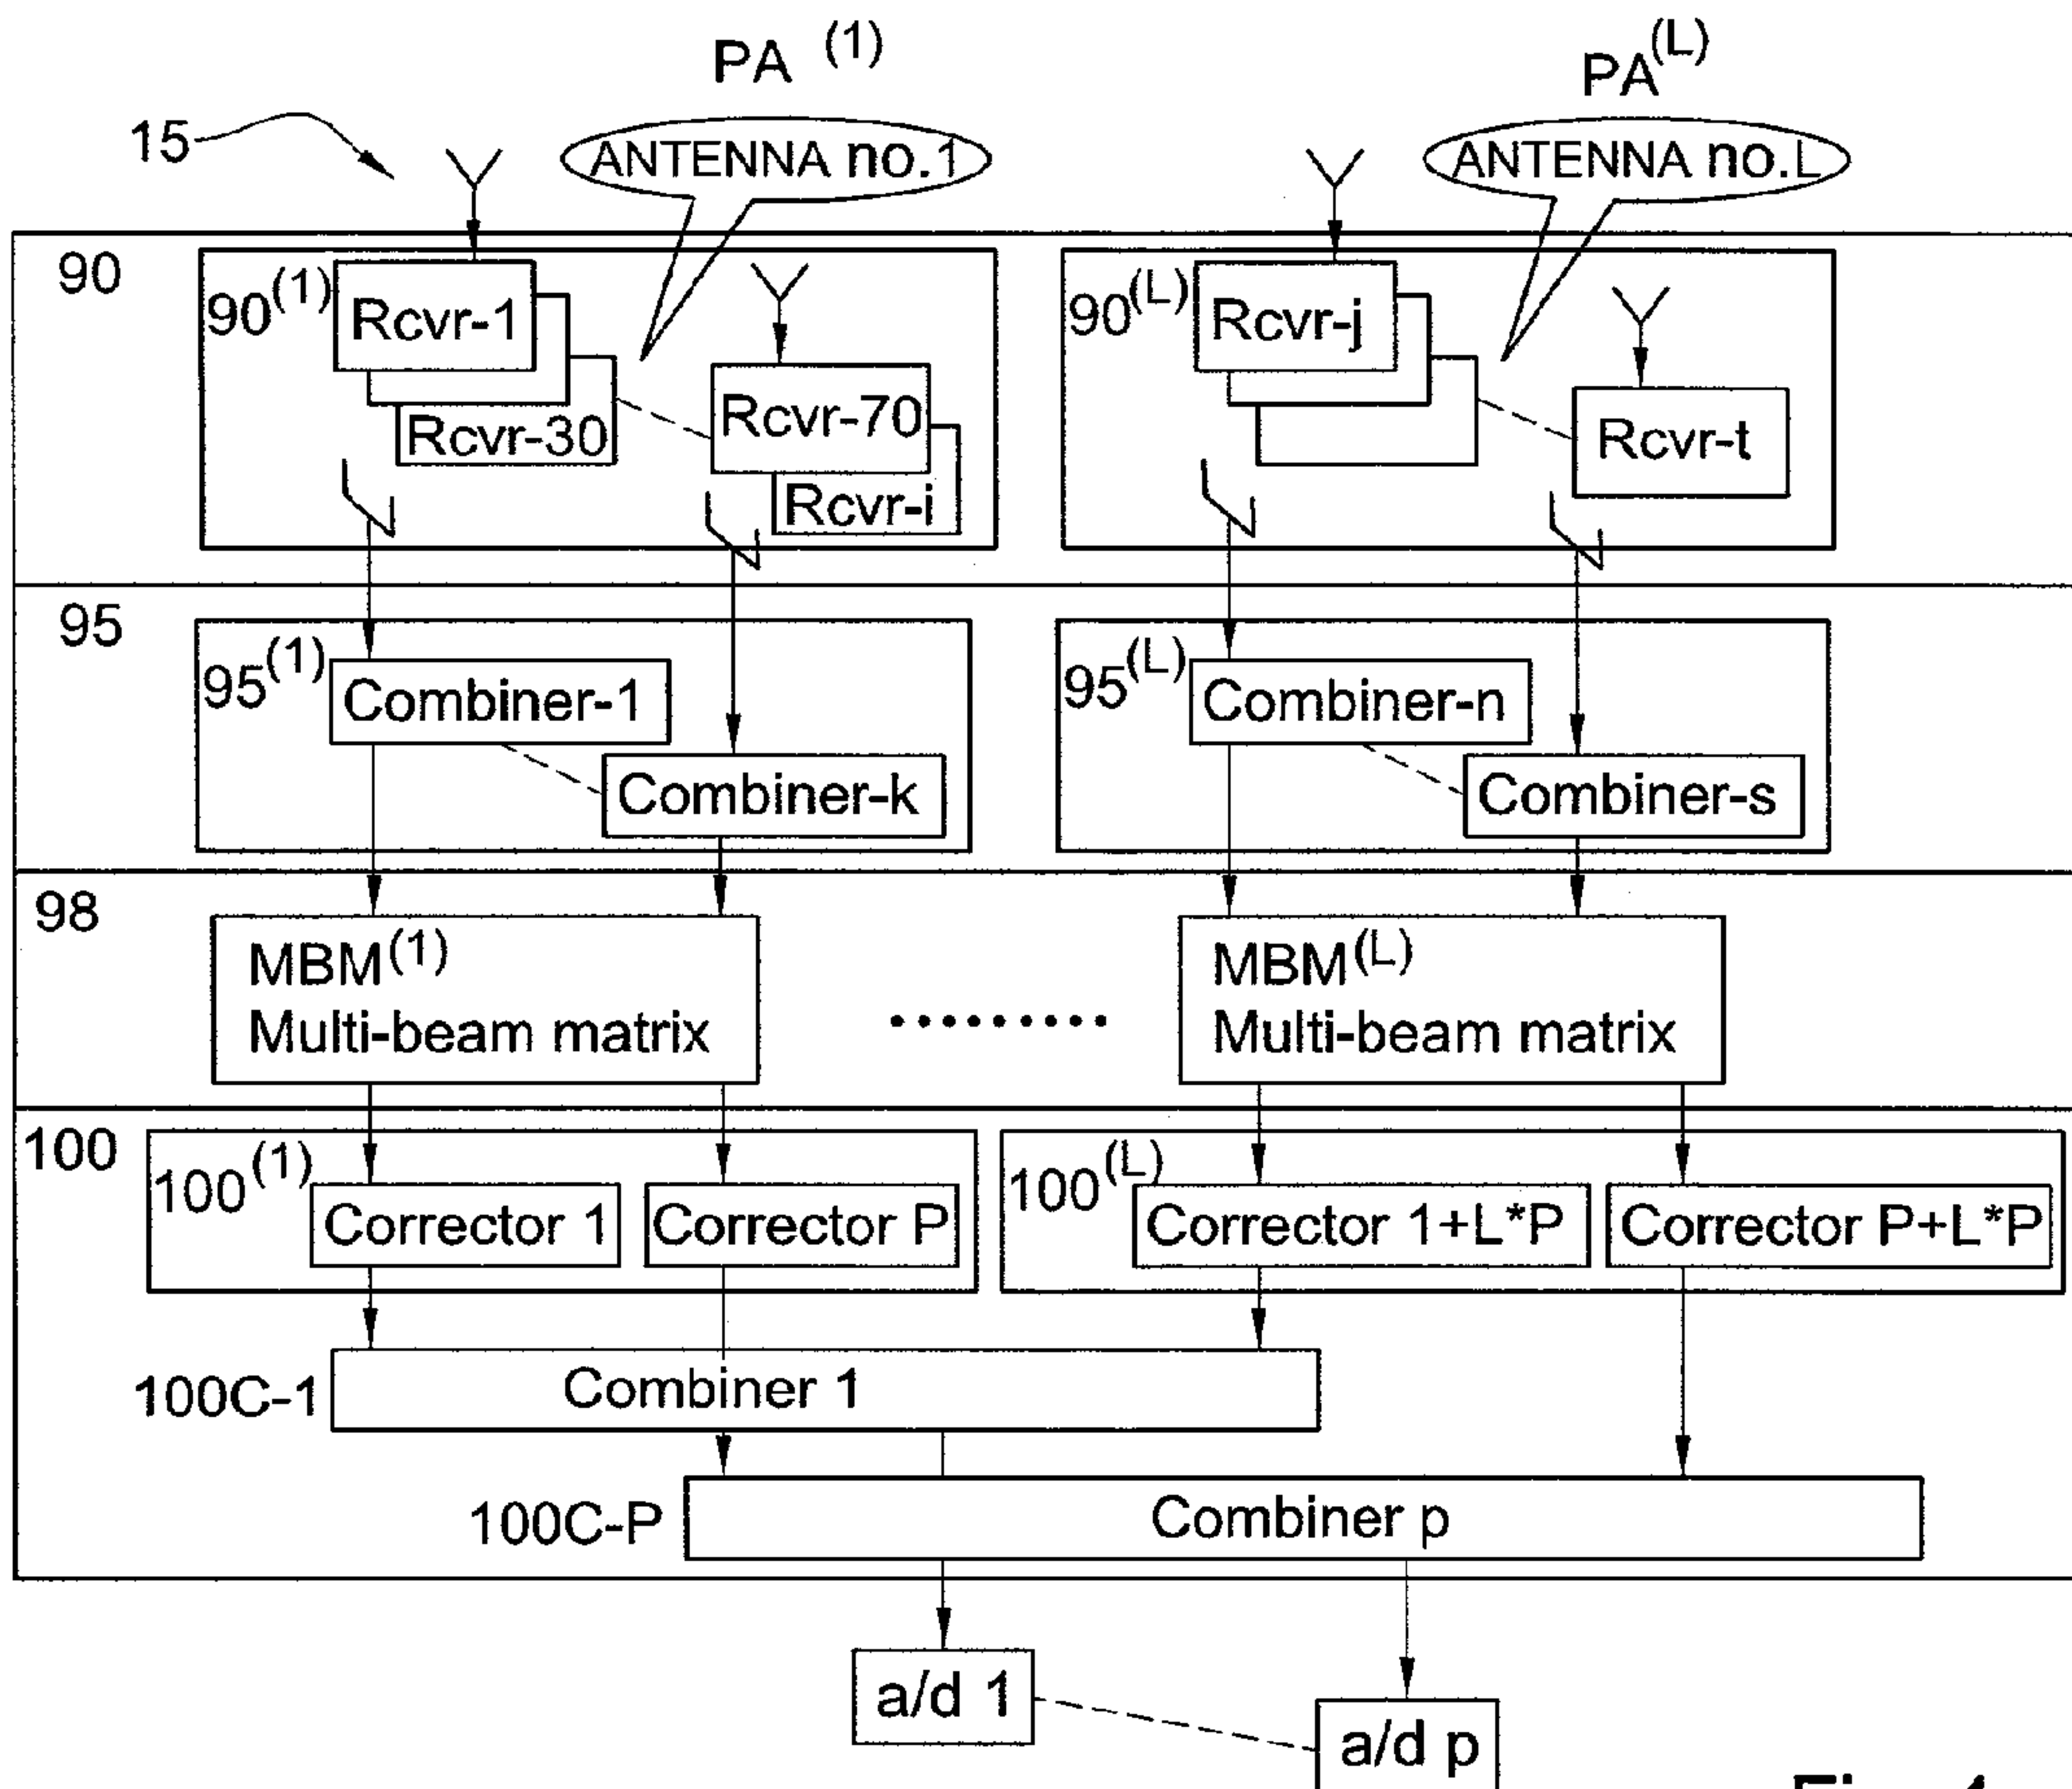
PA $^{(1)}$

$PA^{(L)}$

15

ANTENNA no.1

ANTENNA no.L

90

$90^{(1)}$ Rcvr-1

Rcvr-30

Rcvr-70

Rcvr-i

$90^{(L)}$ Rcvr-j

Rcvr-t

95

$95^{(1)}$ Combiner-1

Combiner-k

$95^{(L)}$ Combiner-n

Combiner-s

98

$MBM^{(1)}$
Multi-beam matrix

..........

$MBM^{(L)}$
Multi-beam matrix

100

$100^{(1)}$ Corrector 1

Corrector P

$100^{(L)}$ Corrector 1+L*P

Corrector P+L*P

100C-1 Combiner 1

100C-P Combiner p

a/d 1

a/d p

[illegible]